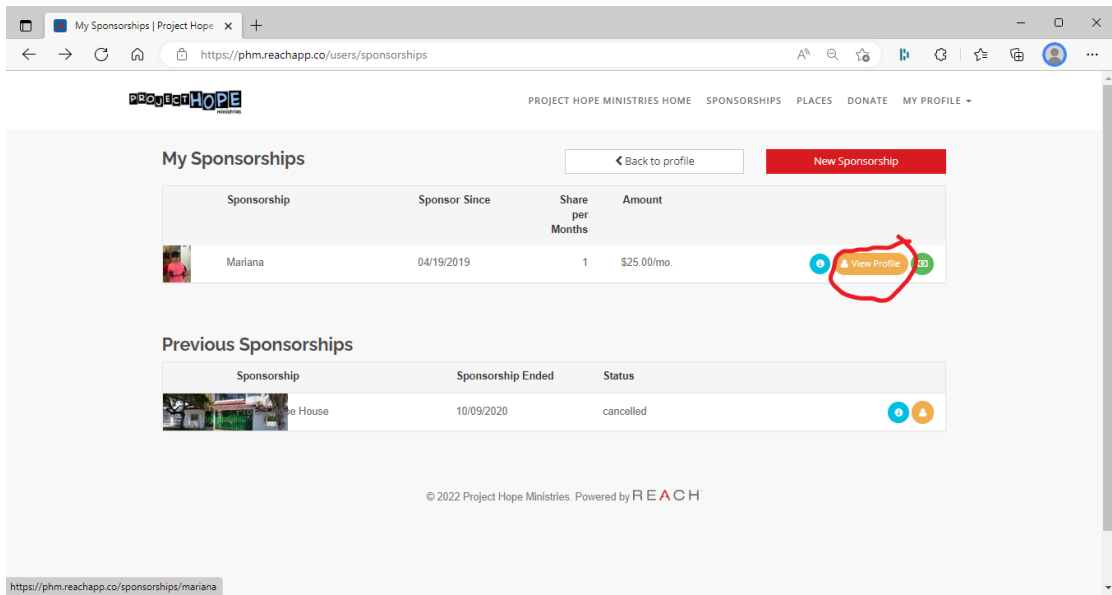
My Sponsorships | Project Hope ×

https://phm.reachapp.co/users/sponsorships

PROJECT HOPE ministries

PROJECT HOPE MINISTRIES HOME SPONSORSHIPS PLACES DONATE MY PROFILE

My Sponsorships

Back to profile

New Sponsorship

| Sponsorship | Sponsor Since | Share per Months | Amount | |
|---|---|---|---|---|
| Mariana | 04/19/2019 | 1 | $25.00/mo. | View Profile |

Previous Sponsorships

| Sponsorship | Sponsorship Ended | Status |
|---|---|---|
| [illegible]e House | 10/09/2020 | cancelled |

© 2022 Project Hope Ministries. Powered by REACH

https://phm.reachapp.co/sponsorships/mariana